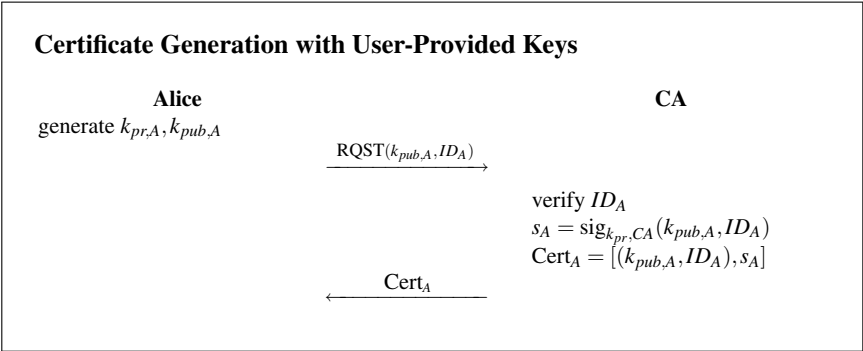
**Certificate Generation with User-Provided Keys**

**Alice**

**CA**

generate $k_{pr,A}, k_{pub,A}$

$\xrightarrow{\text{RQST}(k_{pub,A}, ID_A)}$

verify $ID_A$

$s_A = \text{sig}_{k_{pr,CA}}(k_{pub,A}, ID_A)$

$\text{Cert}_A = [(k_{pub,A}, ID_A), s_A]$

$\xleftarrow{\text{Cert}_A}$